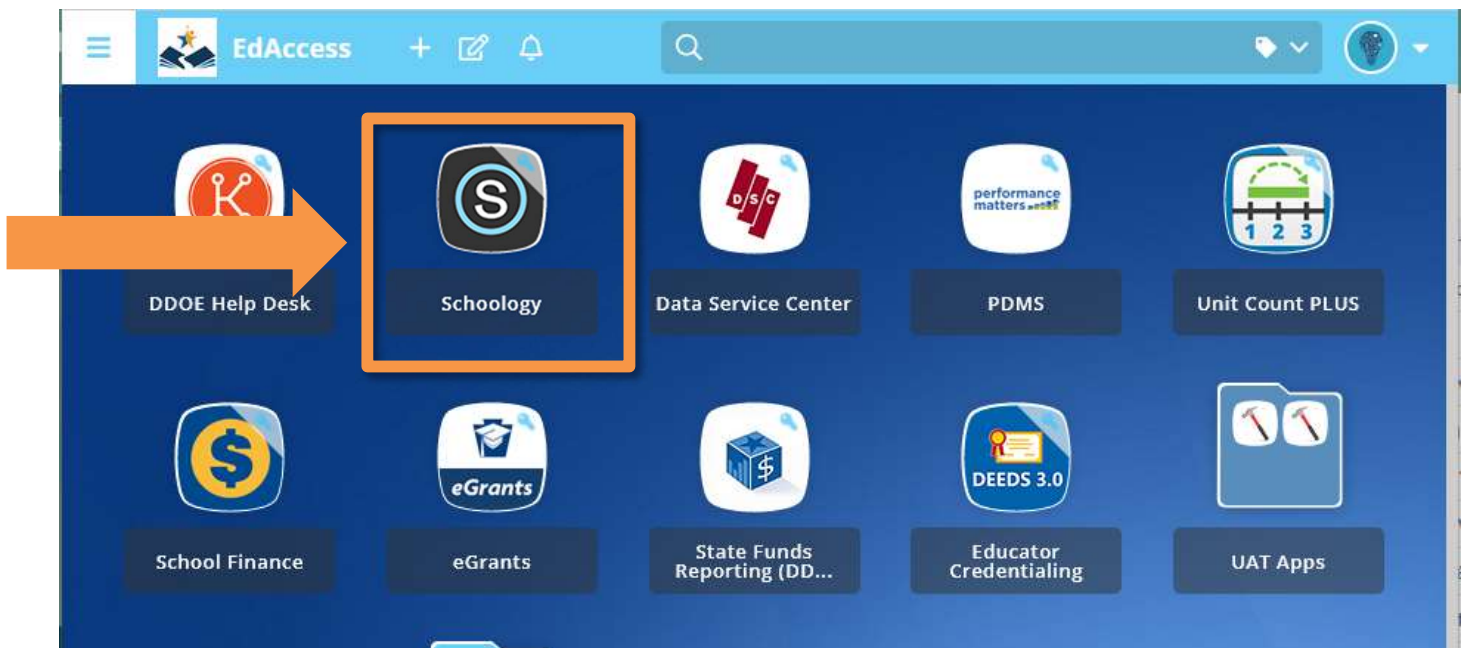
EdAccess

DDOE Help Desk

S
Schoology

DSC
Data Service Center

performance matters
PDMS

1 2 3
Unit Count PLUS

$
School Finance

eGrants
eGrants

$
State Funds Reporting (DD...

DEEDS 3.0
Educator Credentialing

UAT Apps